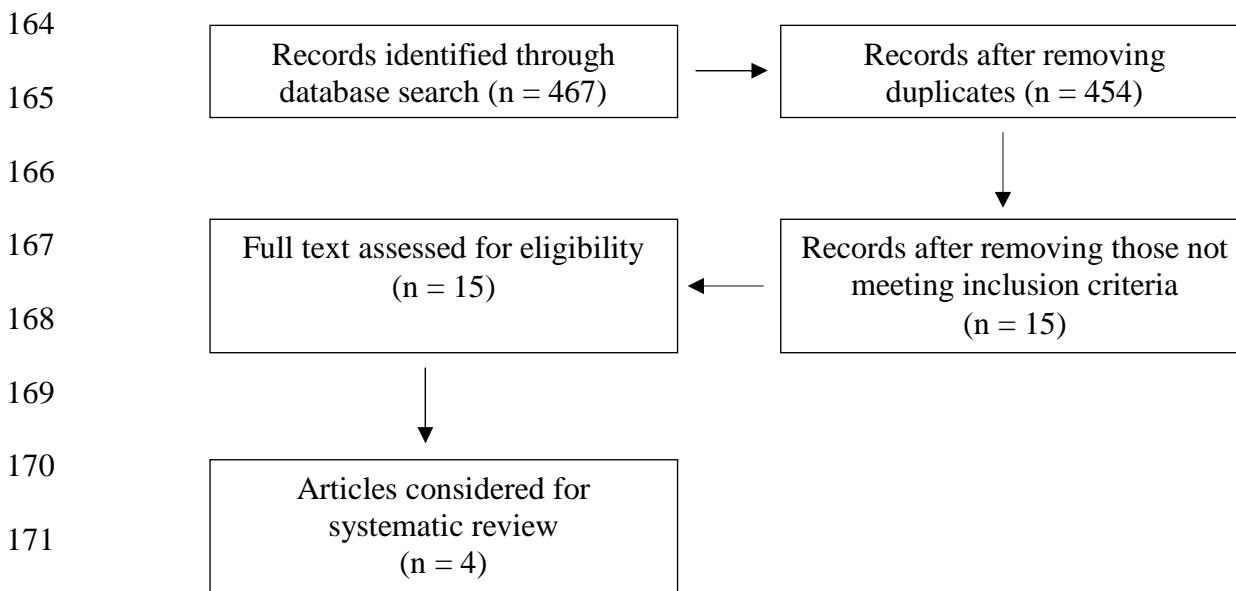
164

165

166

167

168

169

170

171

Records identified through database search (n = 467)

Records after removing duplicates (n = 454)

Records after removing those not meeting inclusion criteria (n = 15)

Full text assessed for eligibility (n = 15)

Articles considered for systematic review (n = 4)